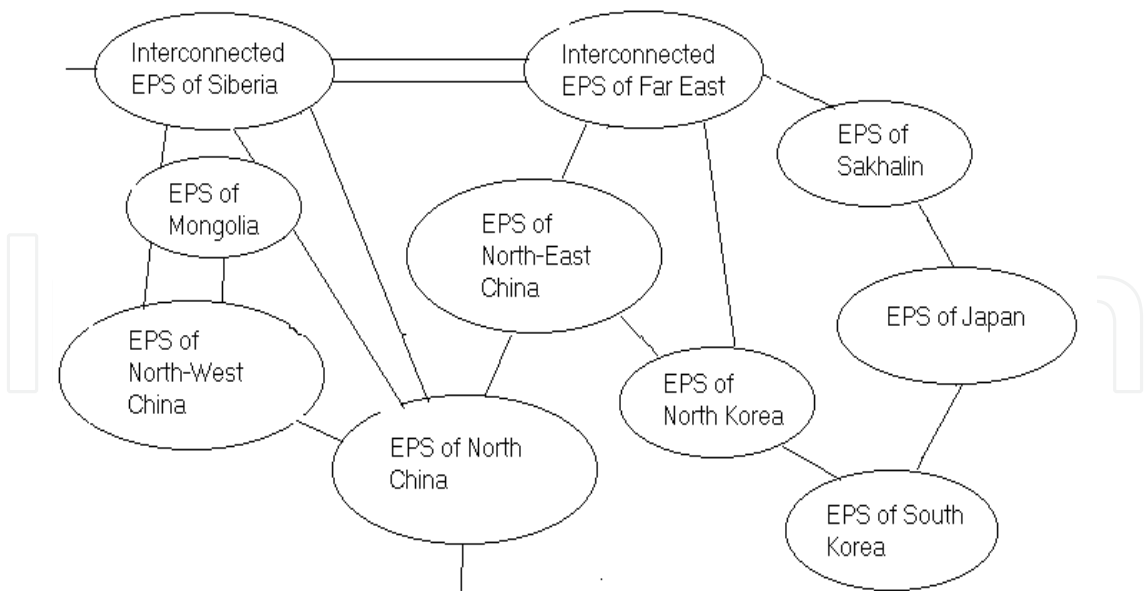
Interconnected EPS of Siberia

Interconnected EPS of Far East

EPS of Sakhalin

EPS of Mongolia

EPS of North-East China

EPS of Japan

EPS of North-West China

EPS of North Korea

EPS of North China

EPS of South Korea